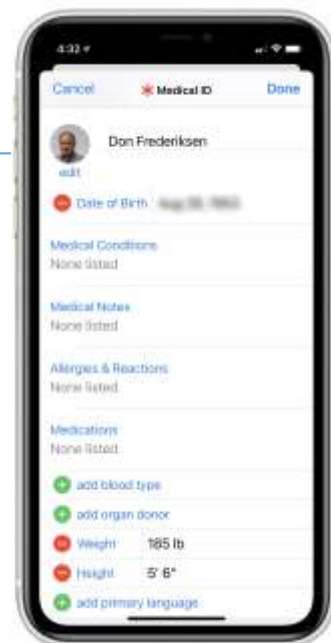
4:32

Cancel
Medical ID
Done

Don Frederiksen
edit

Date of Birth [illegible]

Medical Conditions
None listed

Medical Notes
None listed

Allergies & Reactions
None listed

Medications
None listed

add blood type

add organ donor

Weight 185 lb

Height 5' 6"

add primary language